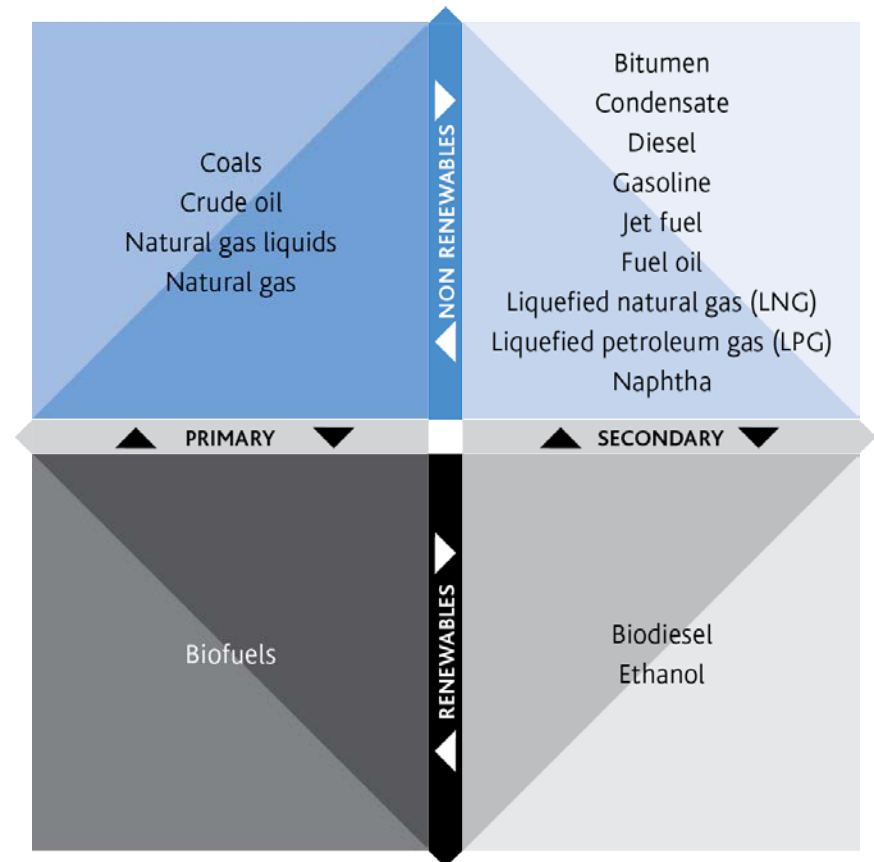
Coals
Crude oil
Natural gas liquids
Natural gas

NON RENEWABLES

Bitumen
Condensate
Diesel
Gasoline
Jet fuel
Fuel oil
Liquefied natural gas (LNG)
Liquefied petroleum gas (LPG)
Naphtha

PRIMARY

SECONDARY

Biofuels

RENEWABLES

Biodiesel
Ethanol